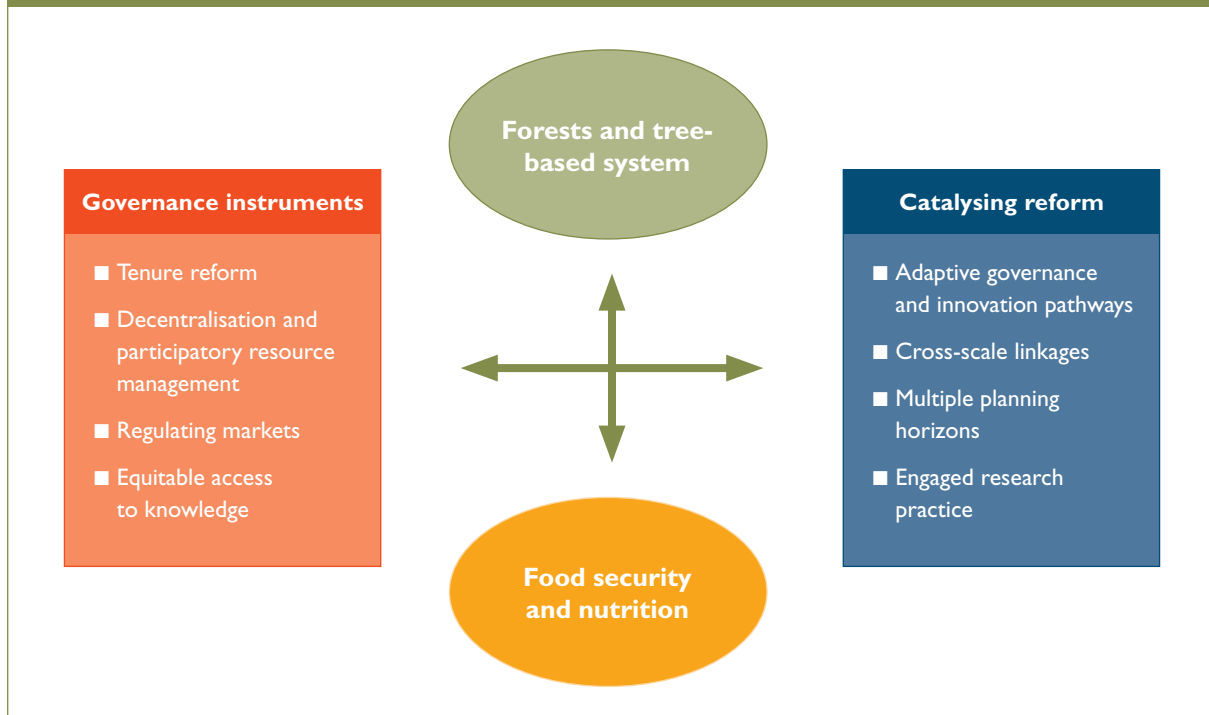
Forests and tree-based system

Governance instruments

- Tenure reform
- Decentralisation and participatory resource management
- Regulating markets
- Equitable access to knowledge

Catalysing reform

- Adaptive governance and innovation pathways
- Cross-scale linkages
- Multiple planning horizons
- Engaged research practice

Food security and nutrition